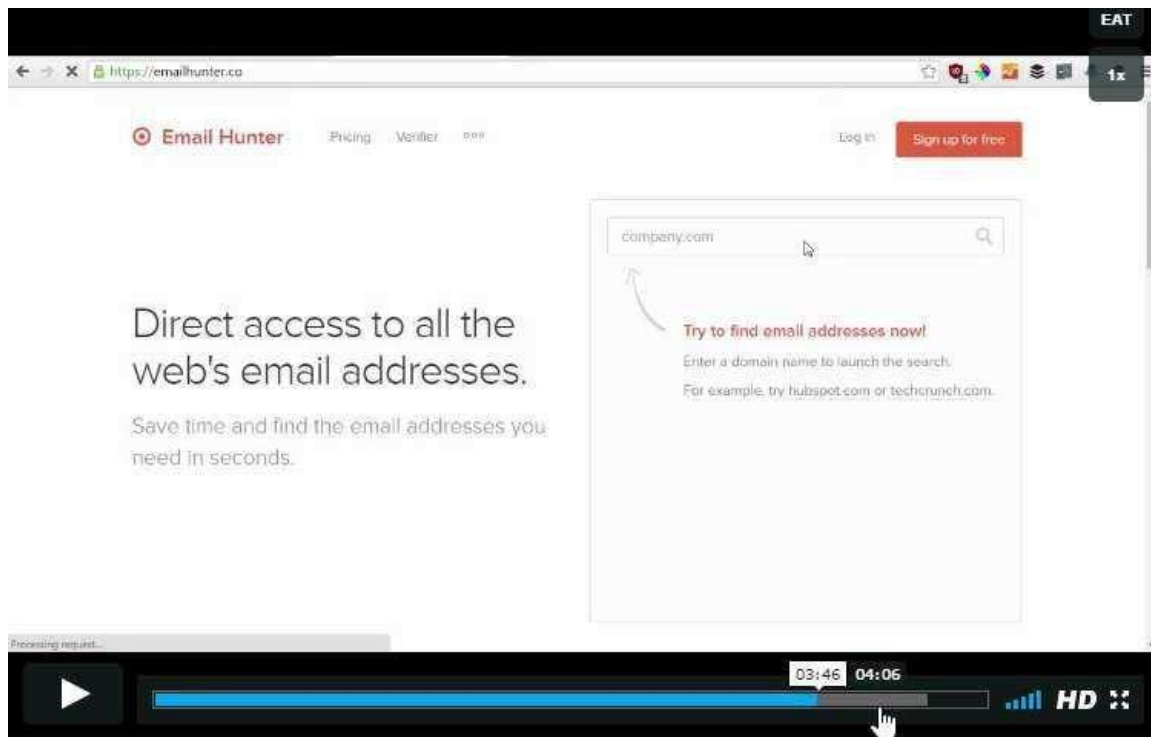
EAT

https://emailhunter.co

1x

Email Hunter Pricing Verifier ooo Log in Sign up for free

company.com

Direct access to all the web's email addresses.

Save time and find the email addresses you need in seconds.

Try to find email addresses now!

Enter a domain name to launch the search.

For example, try hubspot.com or techcrunch.com.

Processing request...

03:46 04:06

HD